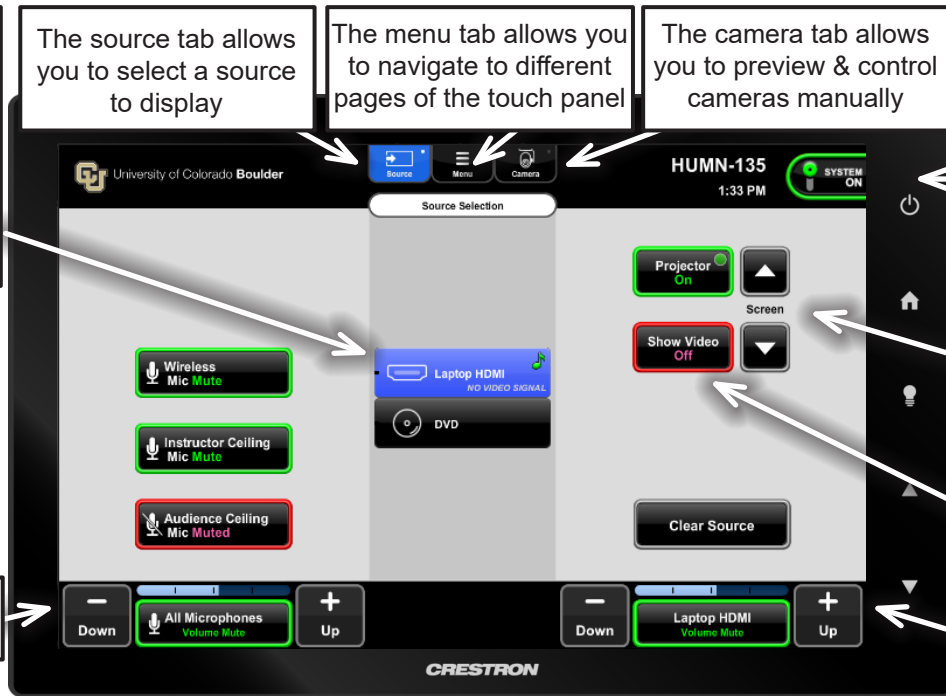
The source tab allows you to select a source to display

The menu tab allows you to navigate to different pages of the touch panel

The camera tab allows you to preview & control cameras manually

University of Colorado Boulder

Source

Menu

Camera

HUMN-135

1:33 PM

SYSTEM ON

Source Selection

Projector On

Screen

Show Video Off

Wireless Mic Mute

Laptop HDMI

NO VIDEO SIGNAL

DVD

Instructor Ceiling Mic Mute

Audience Ceiling Mic Muted

Clear Source

Down

All Microphones Volume Mute

Up

Down

Laptop HDMI Volume Mute

Up

CRESTRON